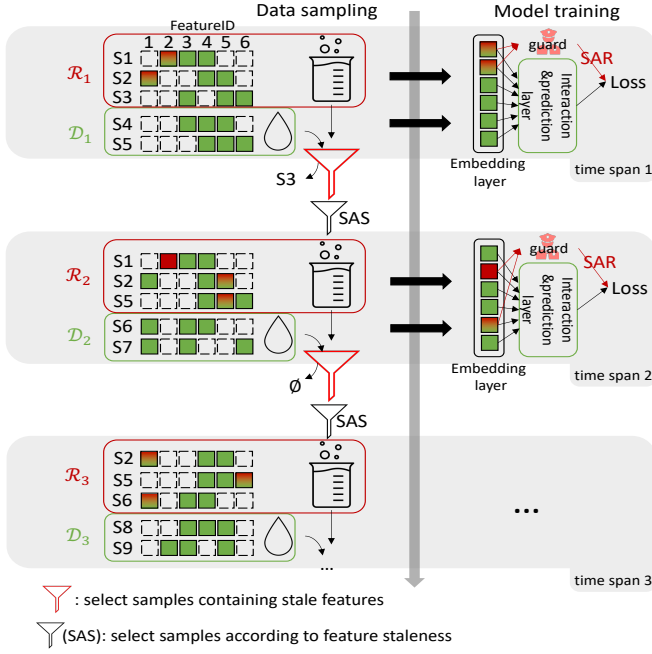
Data sampling

Model training

FeatureID
1 2 3 4 5 6

$\mathcal{R}_1$
S1
S2
S3

$\mathcal{D}_1$
S4
S5

S3

SAS

guard

SAR

Interaction &prediction layer

Loss

Embedding layer

time span 1

$\mathcal{R}_2$
S1
S2
S5

$\mathcal{D}_2$
S6
S7

Ø

SAS

guard

SAR

Interaction &prediction layer

Loss

Embedding layer

time span 2

$\mathcal{R}_3$
S2
S5
S6

$\mathcal{D}_3$
S8
S9

...

...

time span 3

: select samples containing stale features

(SAS): select samples according to feature staleness